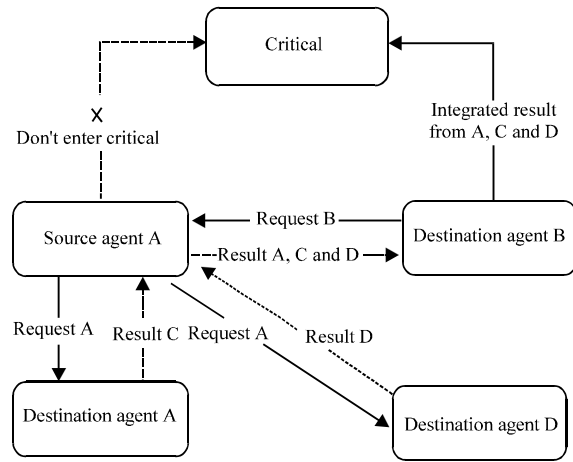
Critical

X
Don't enter critical

Integrated result from A, C and D

Source agent A

Request B

Destination agent B

Result A, C and D

Request A

Result C

Request A

Result D

Destination agent A

Destination agent D